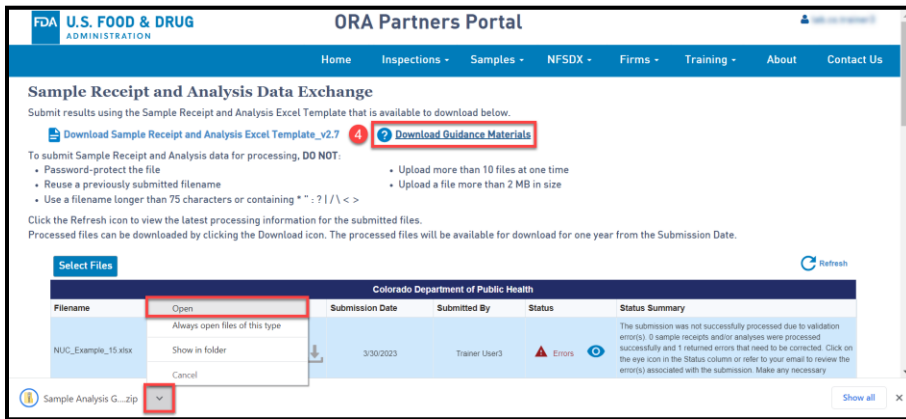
FDA U.S. FOOD & DRUG ADMINISTRATION

ORA Partners Portal

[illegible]

Home | Inspections ▾ | Samples ▾ | NFSDX ▾ | Firms ▾ | Training ▾ | About | Contact Us

Sample Receipt and Analysis Data Exchange

Submit results using the Sample Receipt and Analysis Excel Template that is available to download below.

Download Sample Receipt and Analysis Excel Template_v2.7

4

Download Guidance Materials

To submit Sample Receipt and Analysis data for processing, DO NOT:
• Password-protect the file
• Reuse a previously submitted filename
• Use a filename longer than 75 characters or containing * " : ? | / \ < >
• Upload more than 10 files at one time
• Upload a file more than 2 MB in size

Click the Refresh icon to view the latest processing information for the submitted files.
Processed files can be downloaded by clicking the Download icon. The processed files will be available for download for one year from the Submission Date.

Select Files

Refresh

Colorado Department of Public Health

| Filename | | Submission Date | Submitted By | Status | Status Summary |
|---|---|---|---|---|---|
| NUC_Example_15.xlsx | | 3/30/2023 | Trainer User3 | Errors | The submission was not successfully processed due to validation error(s). 0 sample receipts and/or analyses were processed successfully and 1 returned errors that need to be corrected. Click on the eye icon in the Status column or refer to your email to review the error(s) associated with the submission. Make any necessary |

Open
Always open files of this type
Show in folder
Cancel

Sample Analysis G....zip

Show all